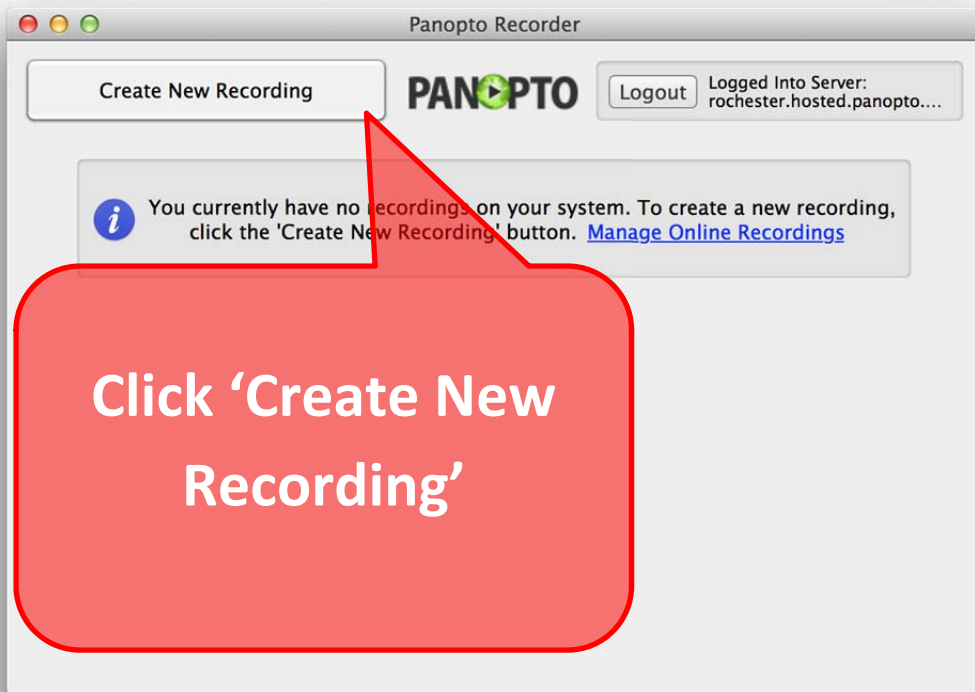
Panopto Recorder

Create New Recording

PANOPTO

Logout

Logged Into Server: rochester.hosted.panopto....

You currently have no recordings on your system. To create a new recording, click the 'Create New Recording' button. Manage Online Recordings

Click ‘Create New Recording’